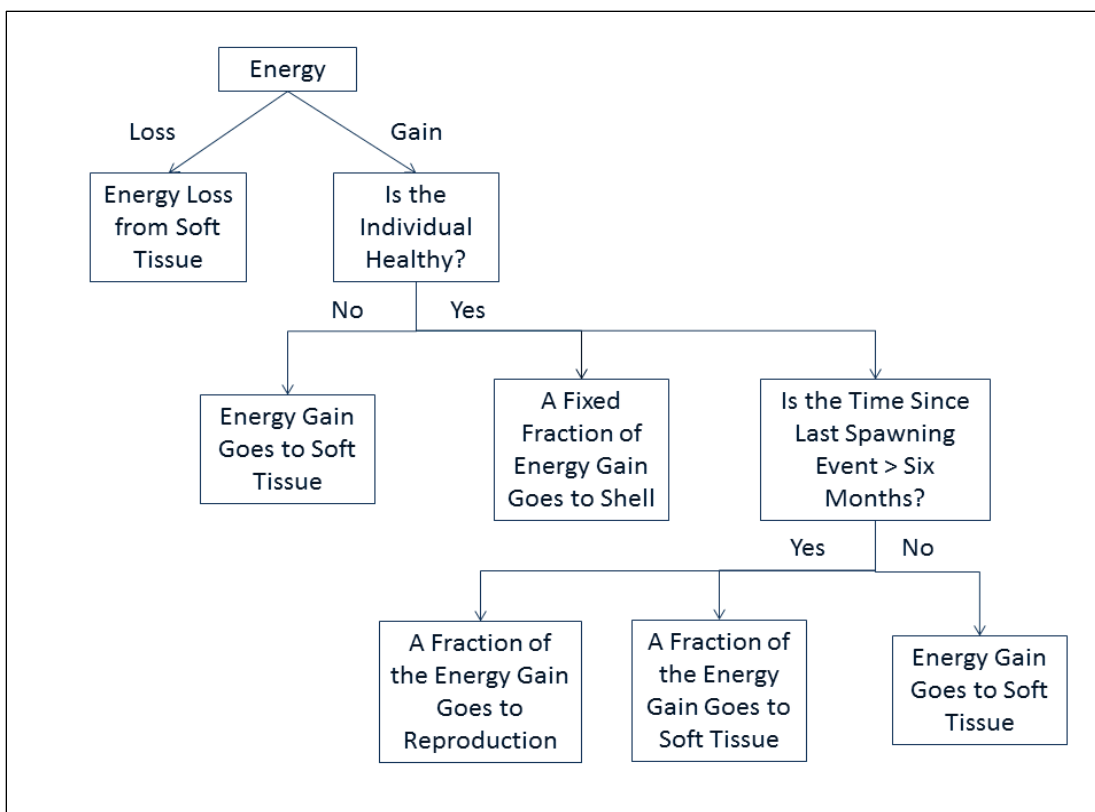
Energy

Loss

Gain

Energy Loss from Soft Tissue

Is the Individual Healthy?

No

Yes

Energy Gain Goes to Soft Tissue

A Fixed Fraction of Energy Gain Goes to Shell

Is the Time Since Last Spawning Event > Six Months?

Yes

No

A Fraction of the Energy Gain Goes to Reproduction

A Fraction of the Energy Gain Goes to Soft Tissue

Energy Gain Goes to Soft Tissue